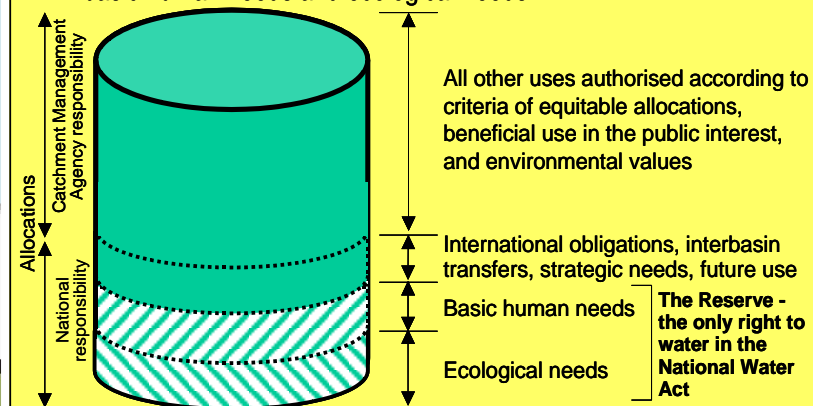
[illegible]

Catchment Management Agency responsibility

Allocations

National responsibility

All other uses authorised according to criteria of equitable allocations, beneficial use in the public interest, and environmental values

International obligations, interbasin transfers, strategic needs, future use

Basic human needs

Ecological needs

The Reserve - the only right to water in the National Water Act